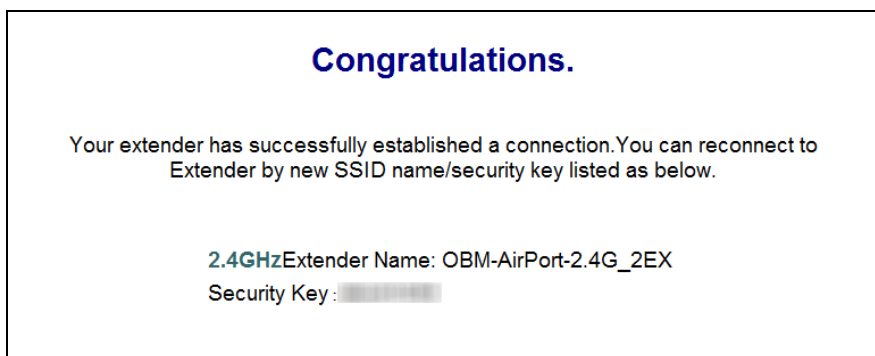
Congratulations.

Your extender has successfully established a connection.You can reconnect to Extender by new SSID name/security key listed as below.

2.4GHzExtender Name: OBM-AirPort-2.4G_2EX
Security Key : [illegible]